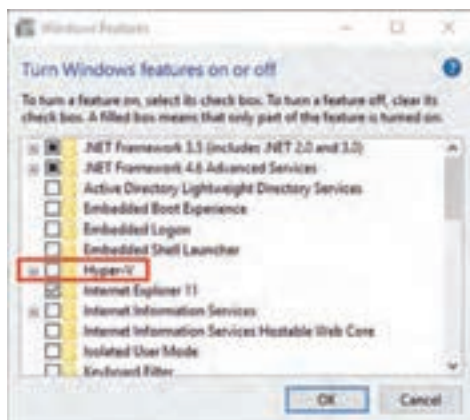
Windows Features

Turn Windows features on or off

To turn a feature on, select its check box. To turn a feature off, clear its check box. A filled box means that only part of the feature is turned on.

.NET Framework 3.5 (includes .NET 2.0 and 3.0)
.NET Framework 4.6 Advanced Services
Active Directory Lightweight Directory Services
Embedded Boot Experience
Embedded Logon
Embedded Shell Launcher
Hyper-V
Internet Explorer 11
Internet Information Services
Internet Information Services Hostable Web Core
Isolated User Mode
Keyboard Filter

OK
Cancel